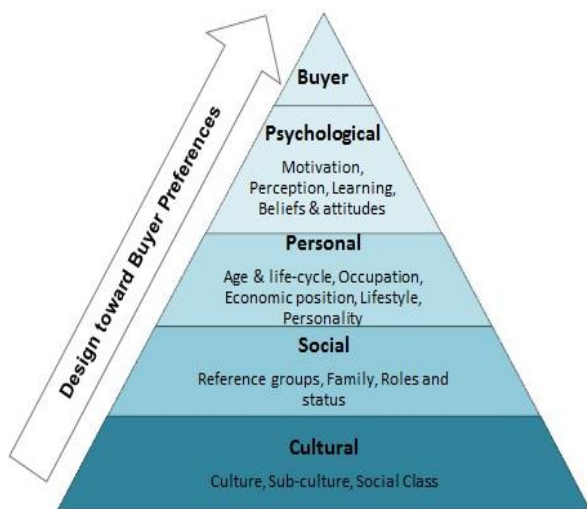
Design toward Buyer Preferences

Buyer

Psychological

Motivation, Perception, Learning, Beliefs & attitudes

Personal

Age & life-cycle, Occupation, Economic position, Lifestyle, Personality

Social

Reference groups, Family, Roles and status

Cultural

Culture, Sub-culture, Social Class